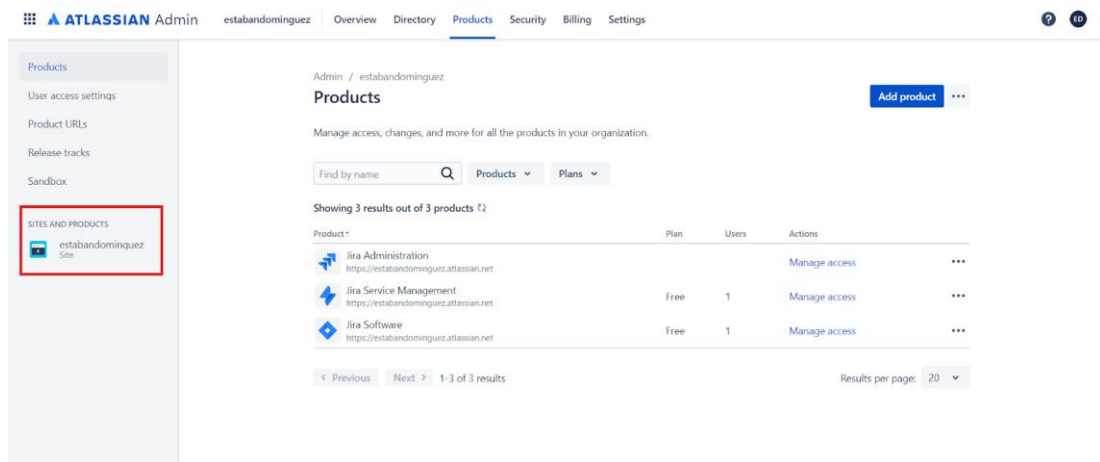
ATLASSIAN Admin estabandominguez Overview Directory Products Security Billing Settings

ED

Products
User access settings
Product URLs
Release tracks
Sandbox

SITES AND PRODUCTS
estabandominquez
Site

Admin / estabandominguez
Products

Add product •••

Manage access, changes, and more for all the products in your organization.

Find by name
Products
Plans

Showing 3 results out of 3 products

| Product | Plan | Users | Actions | |
|---|---|---|---|---|
| Jira Administration https://estabandominguez.atlassian.net | | | Manage access | ••• |
| Jira Service Management https://estabandominguez.atlassian.net | Free | 1 | Manage access | ••• |
| Jira Software https://estabandominguez.atlassian.net | Free | 1 | Manage access | ••• |

‹ Previous Next › 1-3 of 3 results

Results per page: 20